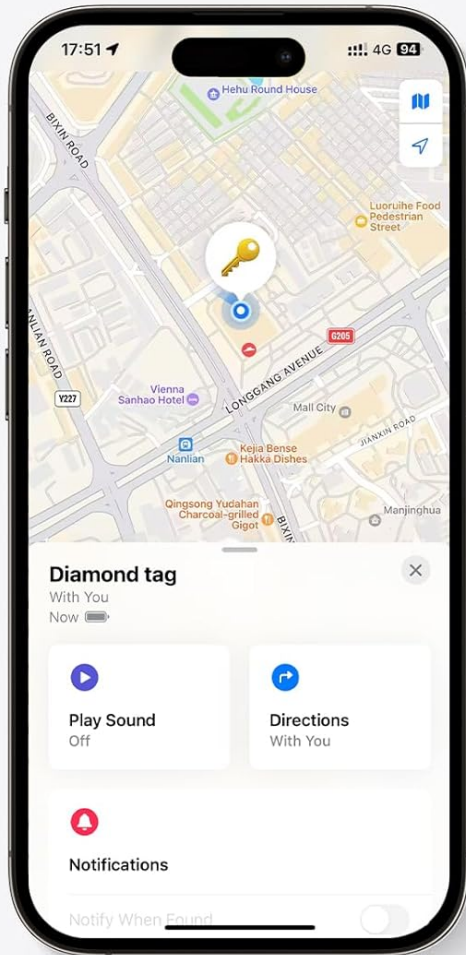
17:51 4G 94

Hehu Round House

BIXIN ROAD

Luoruihe Food Pedestrian Street

NANLIAN ROAD

G205

LONGGANG AVENUE

Y227

Vienna Sanhao Hotel

Mall City

JIANXIN ROAD

Nanlian

Kejia Bense Hakka Dishes

Qingsong Yudahan Charcoal-grilled Gigot

BIXIN

Manjinghua

Diamond tag
With You
Now

Play Sound
Off

Directions
With You

Notifications

Notify When Found